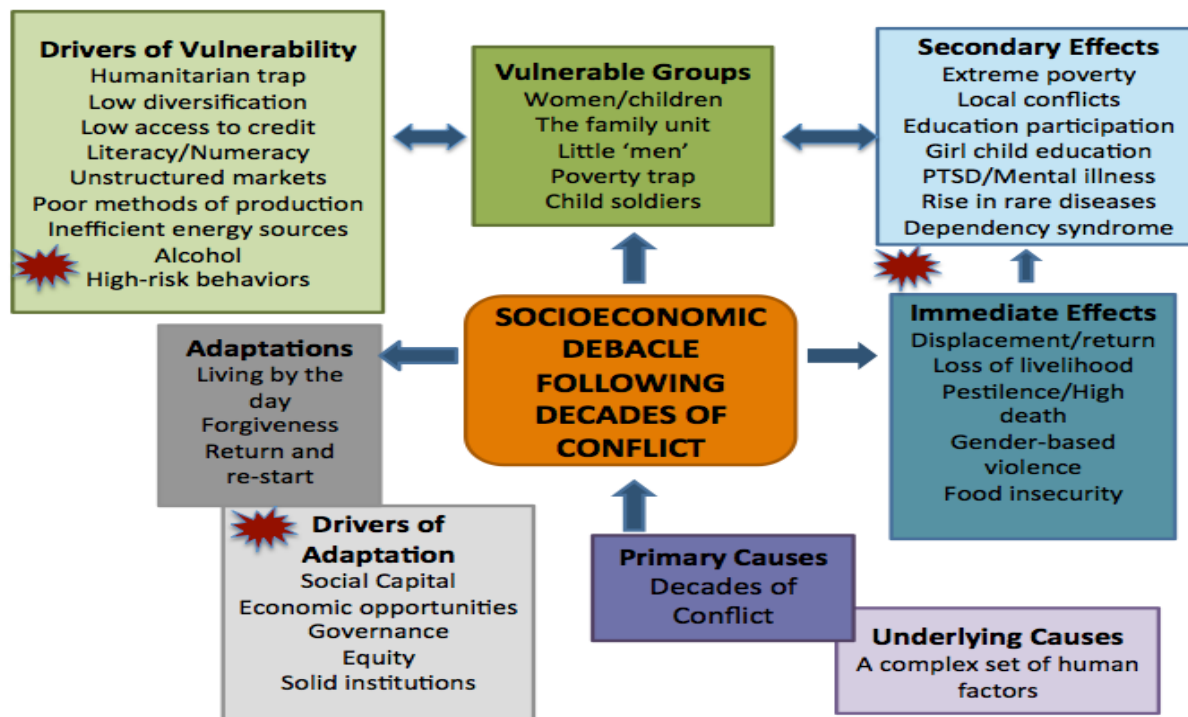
Drivers of Vulnerability
Humanitarian trap
Low diversification
Low access to credit
Literacy/Numeracy
Unstructured markets
Poor methods of production
Inefficient energy sources
Alcohol
High-risk behaviors

Vulnerable Groups
Women/children
The family unit
Little 'men'
Poverty trap
Child soldiers

Secondary Effects
Extreme poverty
Local conflicts
Education participation
Girl child education
PTSD/Mental illness
Rise in rare diseases
Dependency syndrome

Adaptations
Living by the day
Forgiveness
Return and re-start

SOCIOECONOMIC DEBACLE FOLLOWING DECADES OF CONFLICT

Immediate Effects
Displacement/return
Loss of livelihood
Pestilence/High death
Gender-based violence
Food insecurity

Drivers of Adaptation
Social Capital
Economic opportunities
Governance
Equity
Solid institutions

Primary Causes
Decades of Conflict

Underlying Causes
A complex set of human factors